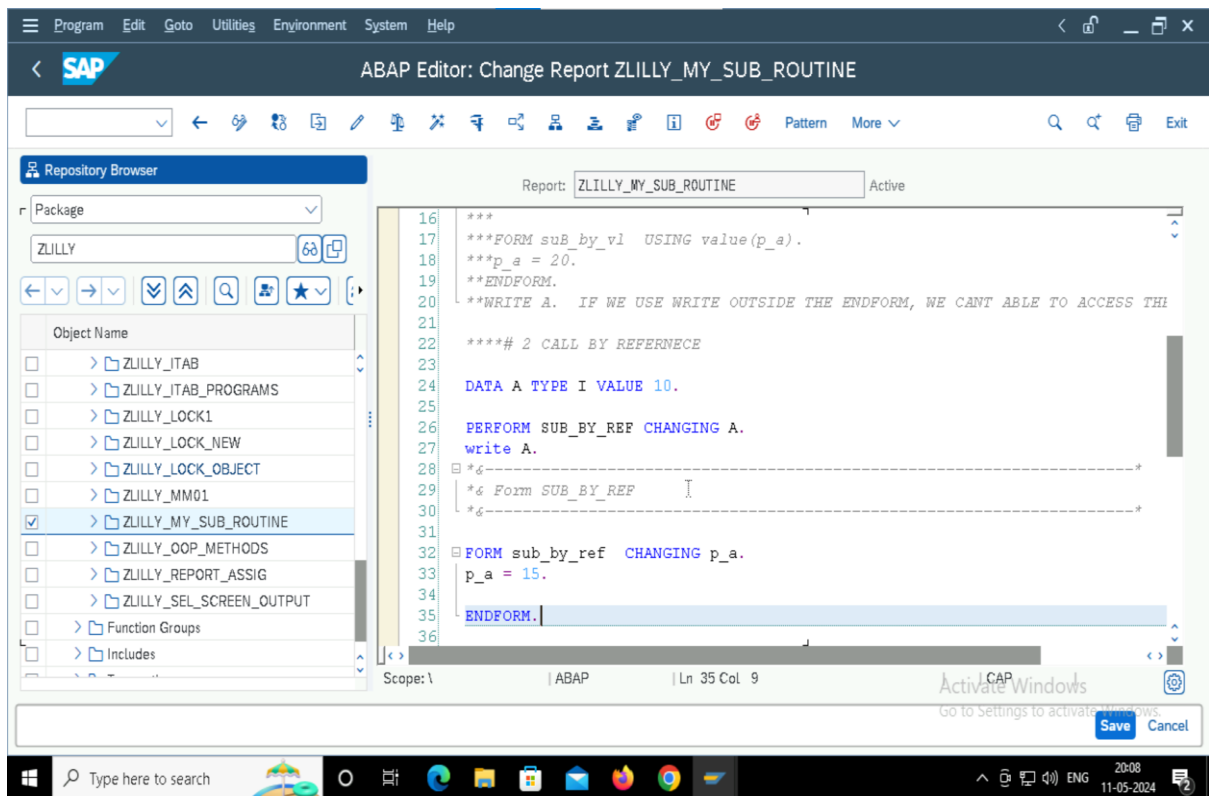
Program Edit Goto Utilities Environment System Help

SAP

ABAP Editor: Change Report ZLILLY_MY_SUB_ROUTINE

Pattern More Exit

Repository Browser

Report: ZLILLY_MY_SUB_ROUTINE Active

Package

ZLILLY

Object Name

ZLILLY_ITAB
ZLILLY_ITAB_PROGRAMS
ZLILLY_LOCK1
ZLILLY_LOCK_NEW
ZLILLY_LOCK_OBJECT
ZLILLY_MM01
ZLILLY_MY_SUB_ROUTINE
ZLILLY_OOP_METHODS
ZLILLY_REPORT_ASSIG
ZLILLY_SEL_SCREEN_OUTPUT
Function Groups
Includes

16 ***
17 ***FORM suB_by_vl USING value(p_a).
18 ***p_a = 20.
19 **ENDFORM.
20 **WRITE A. IF WE USE WRITE OUTSIDE THE ENDFORM, WE CANT ABLE TO ACCESS THE
21
22 ****# 2 CALL BY REFERNECE
23
24 DATA A TYPE I VALUE 10.
25
26 PERFORM SUB_BY_REF CHANGING A.
27 write A.
28 *&---------------------------------------------------------------------*
29 *& Form SUB_BY_REF
30 *&---------------------------------------------------------------------*
31
32 FORM sub_by_ref CHANGING p_a.
33 p_a = 15.
34
35 ENDFORM.
36

Scope:\ ABAP Ln 35 Col 9 CAP

Activate Windows
Go to Settings to activate Windows.

Save Cancel

Type here to search

ENG 20:08 11-05-2024